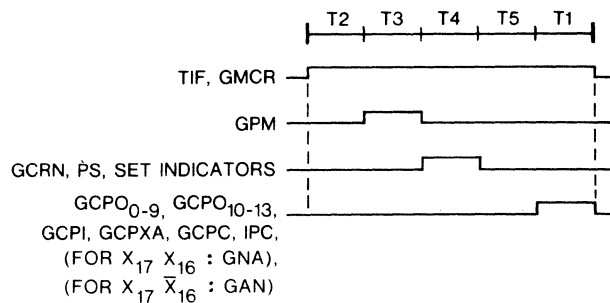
T2 T3 T4 T5 T1

TIF, GMCR

GPM

GCRN, $\dot{P}$S, SET INDICATORS

GCPO$_{0\text{-}9}$, GCPO$_{10\text{-}13}$, GCPI, GCPXA, GCPC, IPC, (FOR $X_{17}$ $X_{16}$ : GNA), (FOR $X_{17}$ $\overline{X}_{16}$ : GAN)